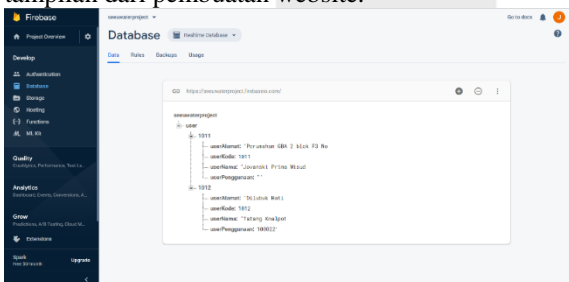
tampilan dari pembuatan website.

Firebase
Project Overview
Develop
Authentication
Database
Storage
Hosting
Functions
ML Kit
Quality
Crashlytics, Performance, Test La...
Analytics
Dashboard, Events, Conversions, A...
Grow
Predictions, A/B Testing, Cloud M...
Extensions
Spark
Free $0/month
Upgrade

aaaawaterproject
Go to docs
Database
Realtime Database
Data
Rules
Backups
Usage

https://aaawaterproject.firebaseio.com/

aaaawaterproject
user
1011
userAlamat: "Perumahan GBA 2 blok F3 No
userKode: 1011
userNama: "Jovanski Prima Wisud
userPenggunaan: ""
1012
userAlamat: "Diluluk Wati
userKode: 1012
userNama: "Fatang Knalpot
userPenggunaan: 100022"